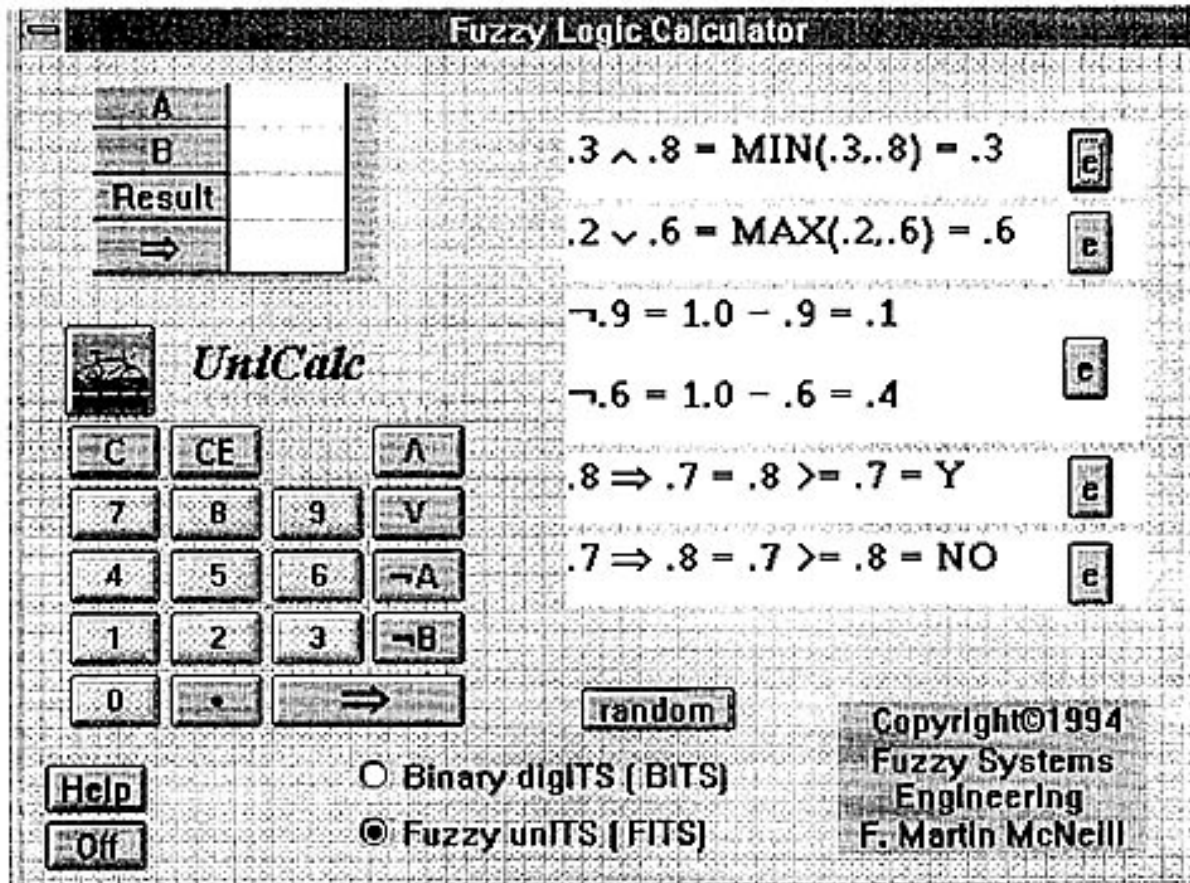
Fuzzy Logic Calculator

A
B
Result
⇒

$.3 \wedge .8$ = MIN(.3,.8) = .3
e
$.2 \vee .6$ = MAX(.2,.6) = .6
e
$\neg.9$ = 1.0 − .9 = .1
$\neg.6$ = 1.0 − .6 = .4
e
.8 ⇒ .7 = .8 >= .7 = Y
e
.7 ⇒ .8 = .7 >= .8 = NO
e

UniCalc

C CE Λ
7 8 9 V
4 5 6 ¬A
1 2 3 ¬B
0 • ⇒

random

Help
Off

Binary digITS (BITS)
Fuzzy unITS (FITS)

Copyright©1994
Fuzzy Systems
Engineering
F. Martin McNeill